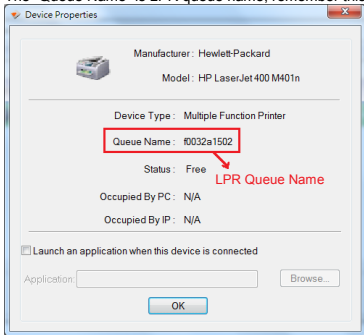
The "Queue Name" is LPR queue name, remember it

Device Properties

Manufacturer : Hewlett-Packard

Model : HP LaserJet 400 M401n

Device Type : Multiple Function Printer

Queue Name : f0032a1502

LPR Queue Name

Status : Free

Occupied By PC : N/A

Occupied By IP : N/A

Launch an application when this device is connected

Application:

Browse...

OK